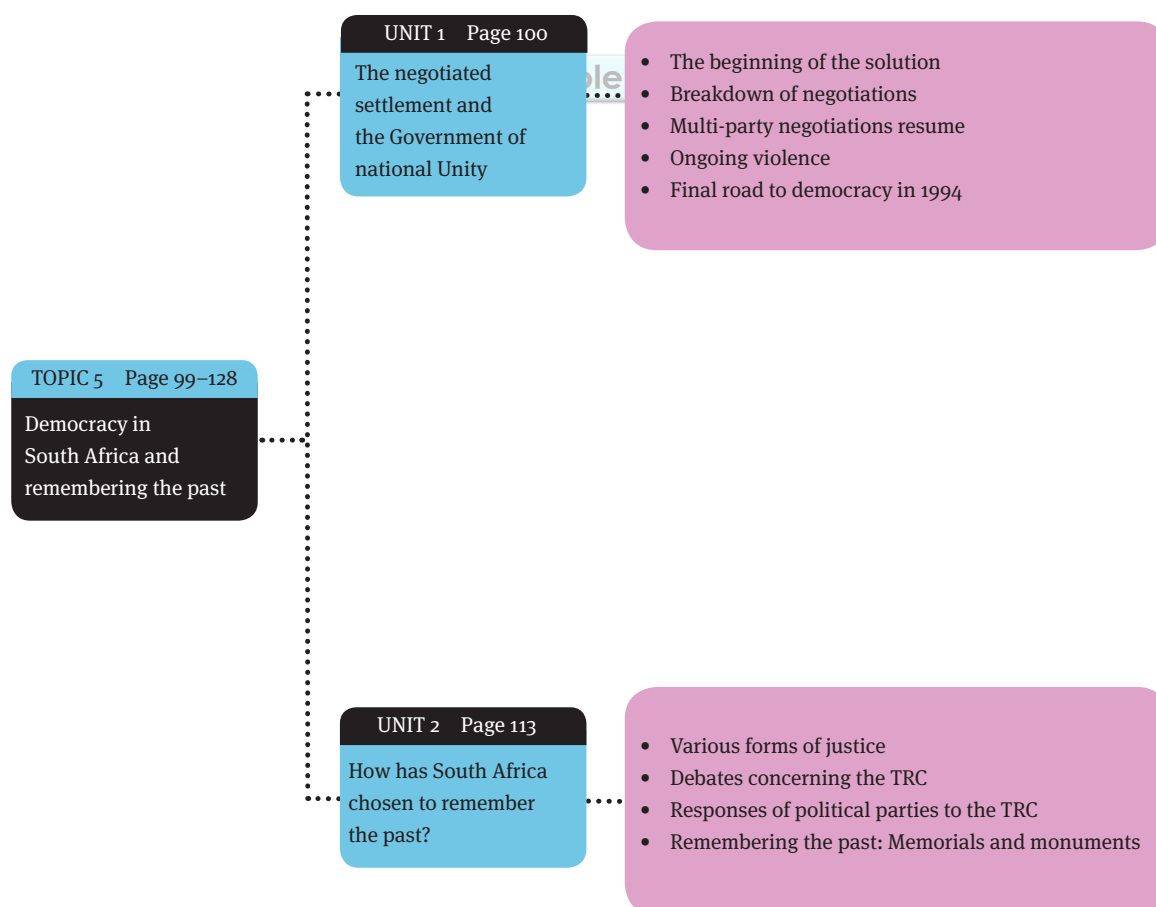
TOPIC 5 Page 99–128

Democracy in South Africa and remembering the past

UNIT 1 Page 100

The negotiated settlement and the Government of national Unity

- The beginning of the solution
- Breakdown of negotiations
- Multi-party negotiations resume
- Ongoing violence
- Final road to democracy in 1994

UNIT 2 Page 113

How has South Africa chosen to remember the past?

- Various forms of justice
- Debates concerning the TRC
- Responses of political parties to the TRC
- Remembering the past: Memorials and monuments